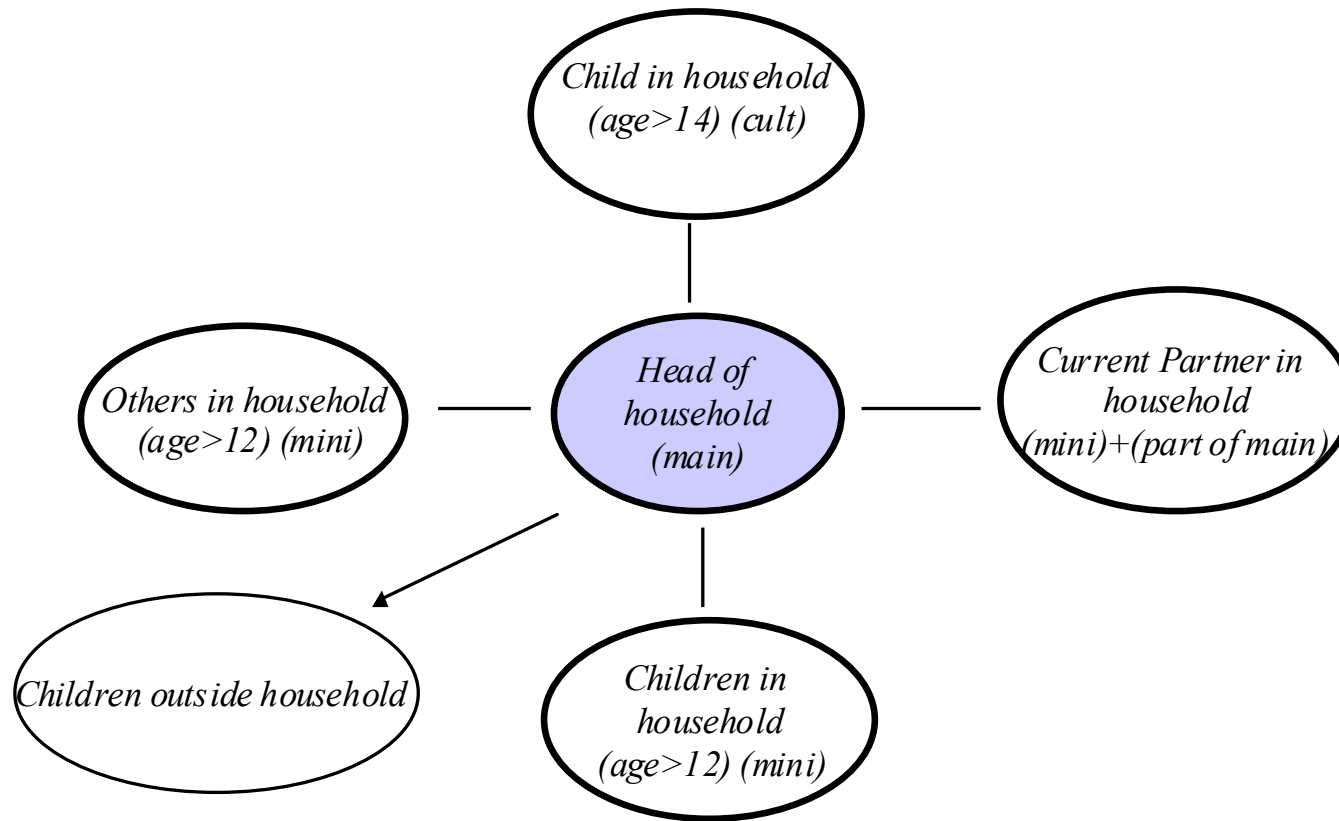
Child in household (age>14) (cult)

Others in household (age>12) (mini)

Head of household (main)

Current Partner in household (mini)+(part of main)

Children outside household

Children in household (age>12) (mini)